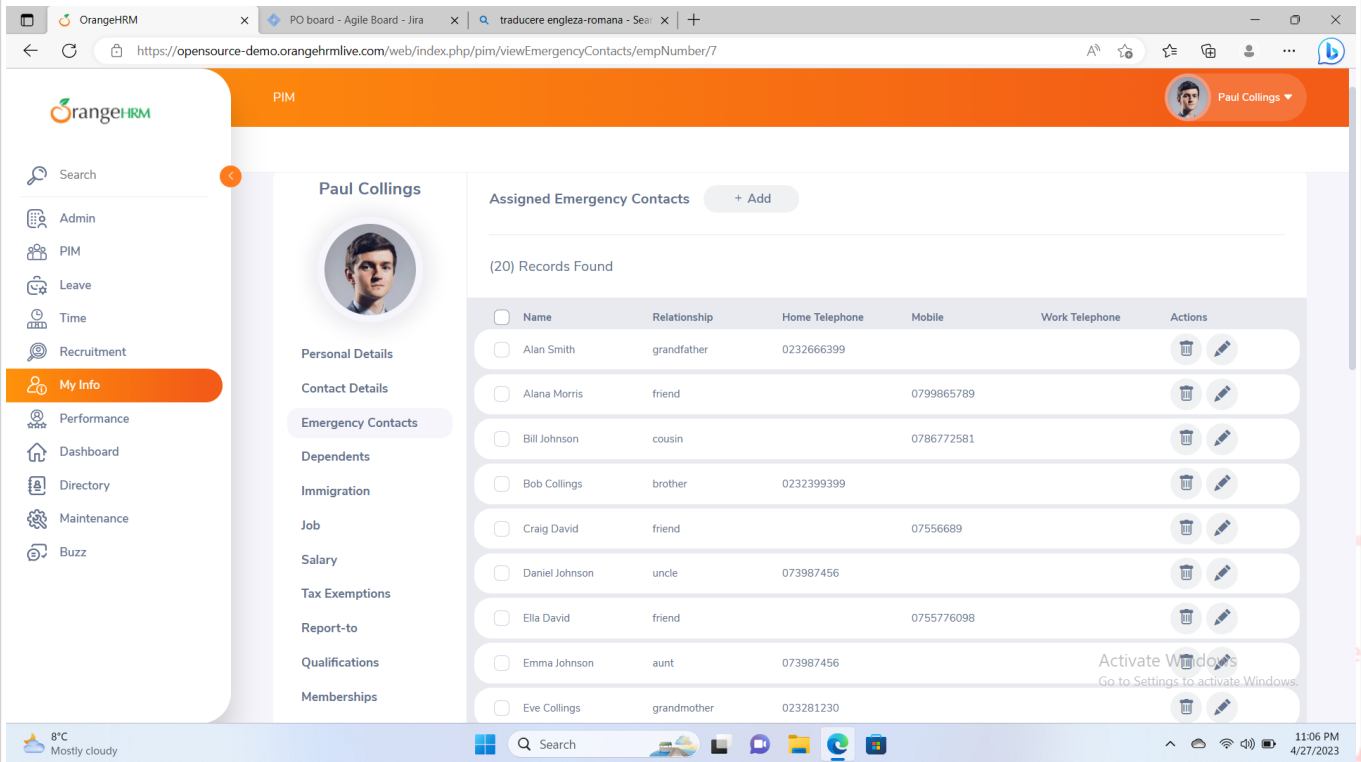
OrangeHRM
PO board - Agile Board - Jira
traducere engleza-romana - Sear

https://opensource-demo.orangehrmlive.com/web/index.php/pim/viewEmergencyContacts/empNumber/7

OrangeHRM
PIM
Paul Collings

Search
Admin
PIM
Leave
Time
Recruitment
My Info
Performance
Dashboard
Directory
Maintenance
Buzz

Paul Collings

Personal Details
Contact Details
Emergency Contacts
Dependents
Immigration
Job
Salary
Tax Exemptions
Report-to
Qualifications
Memberships

Assigned Emergency Contacts
+ Add

(20) Records Found

| Name | Relationship | Home Telephone | Mobile | Work Telephone | Actions |
|---|---|---|---|---|---|
| Alan Smith | grandfather | 0232666399 | | | |
| Alana Morris | friend | | 0799865789 | | |
| Bill Johnson | cousin | | 0786772581 | | |
| Bob Collings | brother | 0232399399 | | | |
| Craig David | friend | | 07556689 | | |
| Daniel Johnson | uncle | 073987456 | | | |
| Ella David | friend | | 0755776098 | | |
| Emma Johnson | aunt | 073987456 | | | |
| Eve Collings | grandmother | 023281230 | | | |

Activate Windows
Go to Settings to activate Windows.

8°C
Mostly cloudy
Search
11:06 PM
4/27/2023